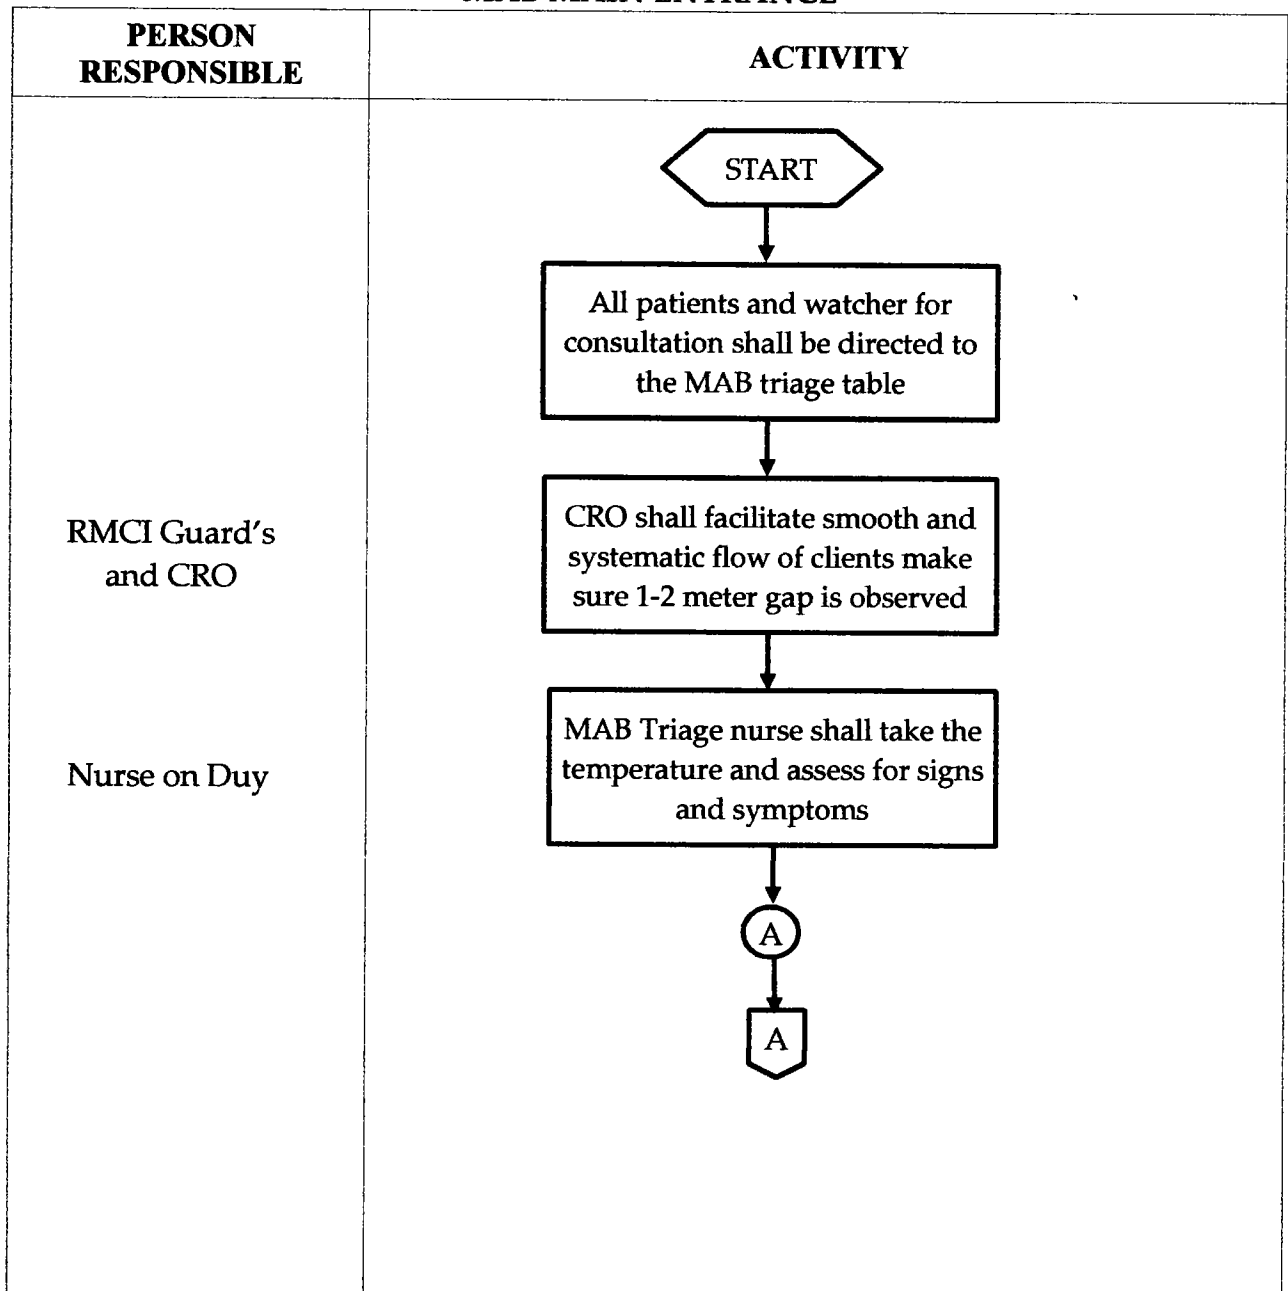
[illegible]

| PERSON RESPONSIBLE | ACTIVITY |
|---|---|
| RMCI Guard's and CRO<br><br>Nurse on Duy | START<br>All patients and watcher for consultation shall be directed to the MAB triage table<br>CRO shall facilitate smooth and systematic flow of clients make sure 1-2 meter gap is observed<br>MAB Triage nurse shall take the temperature and assess for signs and symptoms<br>A<br>A |